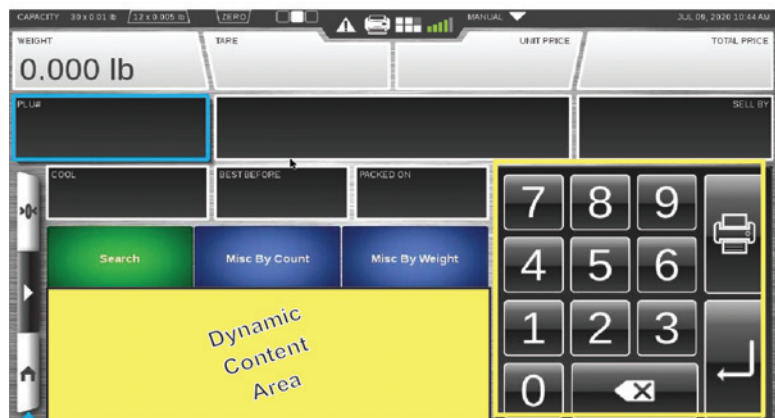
CAPACITY 30 x 0.01 lb 12 x 0.005 lb ZERO MANUAL JUL 09, 2020 10:44 AM

WEIGHT
0.000 lb

TARE

UNIT PRICE

TOTAL PRICE

PLU#

SELL BY

COOL

BEST BEFORE

PACKED ON

Search

Misc By Count

Misc By Weight

Dynamic Content Area

7 8 9
4 5 6
1 2 3
0